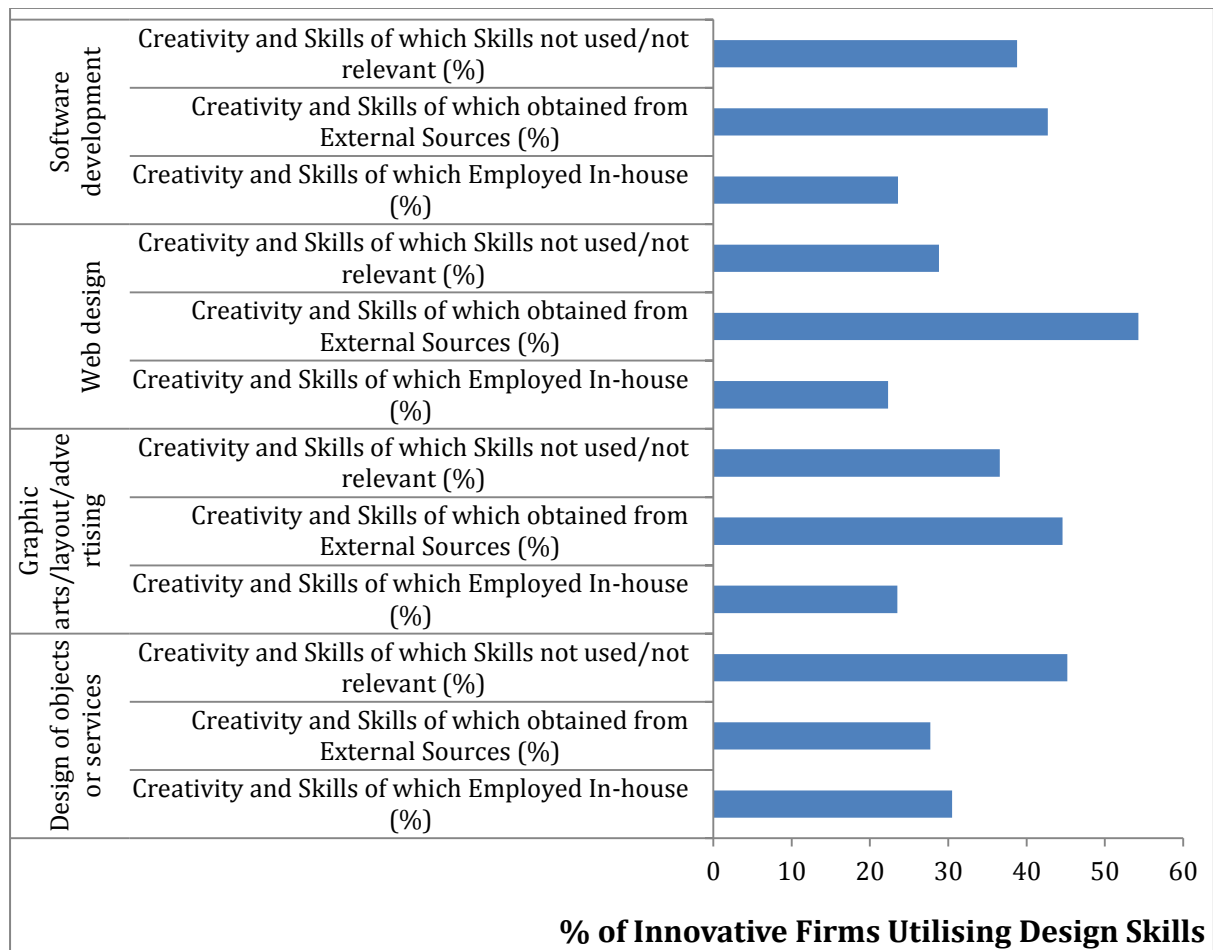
Software development

Creativity and Skills of which Skills not used/not relevant (%)

Creativity and Skills of which obtained from External Sources (%)

Creativity and Skills of which Employed In-house (%)

Web design

Creativity and Skills of which Skills not used/not relevant (%)

Creativity and Skills of which obtained from External Sources (%)

Creativity and Skills of which Employed In-house (%)

Graphic arts/layout/advertising

Creativity and Skills of which Skills not used/not relevant (%)

Creativity and Skills of which obtained from External Sources (%)

Creativity and Skills of which Employed In-house (%)

Design of objects or services

Creativity and Skills of which Skills not used/not relevant (%)

Creativity and Skills of which obtained from External Sources (%)

Creativity and Skills of which Employed In-house (%)

0 10 20 30 40 50 60

% of Innovative Firms Utilising Design Skills